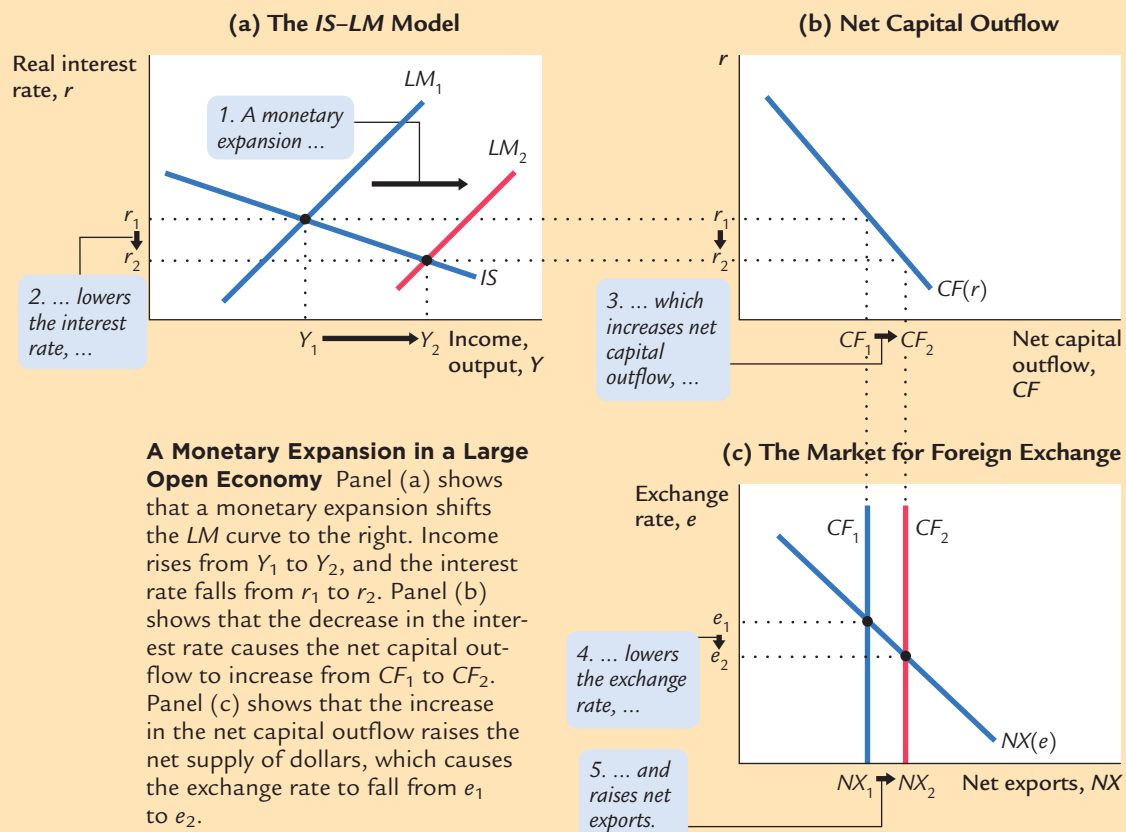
(a) The *IS–LM* Model

Real interest rate, $r$

$LM_1$

1. A monetary expansion ...

$LM_2$

$r_1$

$r_2$

$IS$

2. ... lowers the interest rate, ...

$Y_1$ $Y_2$ Income, output, $Y$

(b) Net Capital Outflow

$r$

$r_1$

$r_2$

$CF(r)$

3. ... which increases net capital outflow, ...

$CF_1$ $CF_2$ Net capital outflow, $CF$

A Monetary Expansion in a Large Open Economy Panel (a) shows that a monetary expansion shifts the $LM$ curve to the right. Income rises from $Y_1$ to $Y_2$, and the interest rate falls from $r_1$ to $r_2$. Panel (b) shows that the decrease in the interest rate causes the net capital outflow to increase from $CF_1$ to $CF_2$. Panel (c) shows that the increase in the net capital outflow raises the net supply of dollars, which causes the exchange rate to fall from $e_1$ to $e_2$.

(c) The Market for Foreign Exchange

Exchange rate, $e$

$CF_1$ $CF_2$

$e_1$

$e_2$

4. ... lowers the exchange rate, ...

$NX(e)$

5. ... and raises net exports.

$NX_1$ $NX_2$ Net exports, $NX$